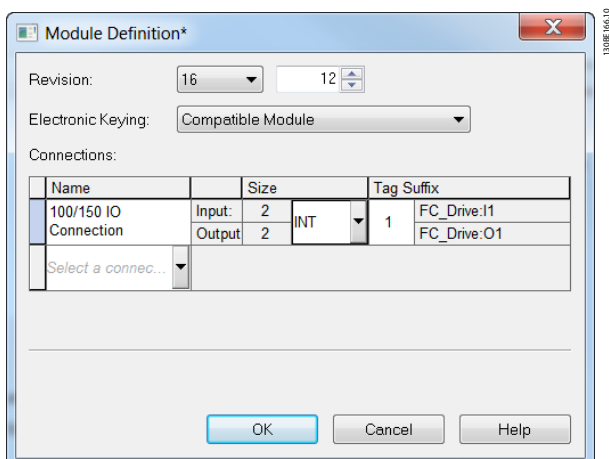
Module Definition*

Revision: 16 12

Electronic Keying: Compatible Module

Connections:

| Name | | Size | | Tag Suffix | |
|---|---|---|---|---|---|
| 100/150 IO Connection | Input: | 2 | INT | 1 | FC_Drive:I1 |
| | Output | 2 | | | FC_Drive:O1 |
| Select a connec... | | | | | |

OK Cancel Help

130BE166.10